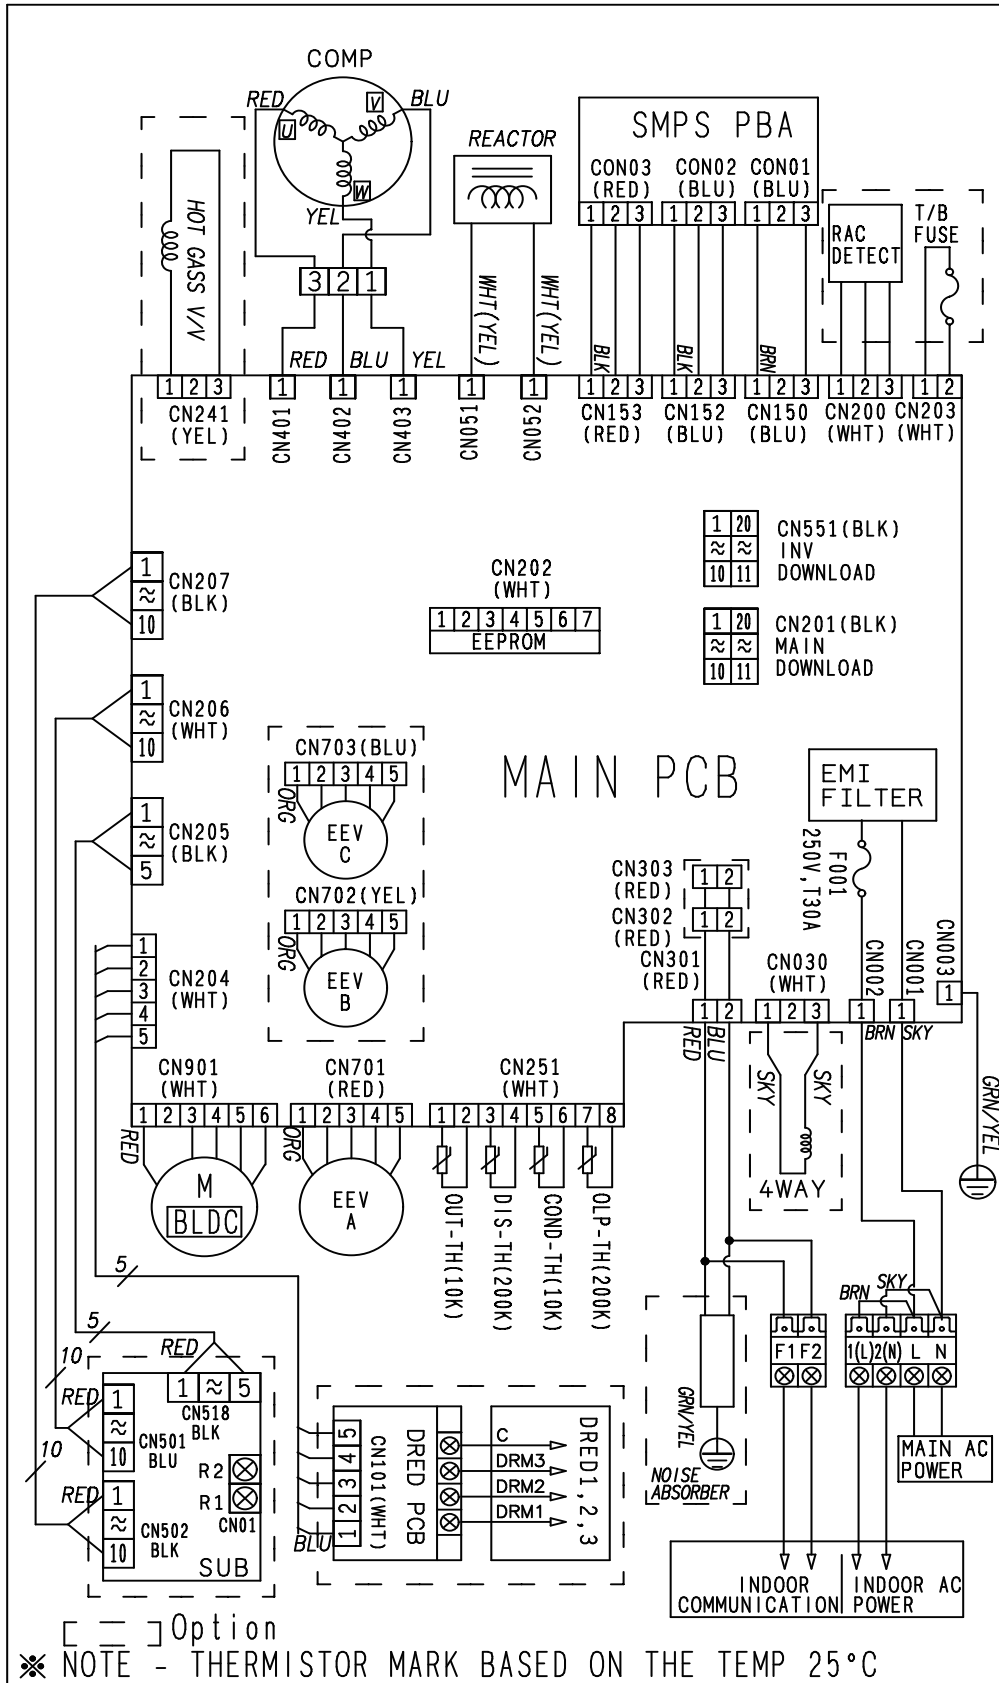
COMP
RED
U
V
BLU
W
YEL
3 2 1
HOT GASS V/V
REACTOR
SMPS PBA
CON03 (RED)
CON02 (BLU)
CON01 (BLU)
1 2 3
1 2 3
1 2 3
RAC DETECT
T/B FUSE
WHT(YEL)
WHT(YEL)
BLK
BLK
BRN
RED
BLU
YEL
1 2 3
CN241 (YEL)
1
CN401
1
CN402
1
CN403
1
CN051
1
CN052
1 2 3
CN153 (RED)
1 2 3
CN152 (BLU)
1 2 3
CN150 (BLU)
1 2 3
CN200 (WHT)
1 2
CN203 (WHT)
1 20
≈ ≈
10 11
CN551(BLK) INV DOWNLOAD
CN202 (WHT)
1 2 3 4 5 6 7
EEPROM
1 20
≈ ≈
10 11
CN201(BLK) MAIN DOWNLOAD
1
≈
10
CN207 (BLK)
1
≈
10
CN206 (WHT)
CN703(BLU)
1 2 3 4 5
ORG
EEV C
MAIN PCB
EMI FILTER
1
≈
5
CN205 (BLK)
CN702(YEL)
1 2 3 4 5
ORG
EEV B
F001 250V,T30A
CN303 (RED)
1 2
CN302 (RED)
1 2
CN301 (RED)
CN002
CN001
CN003
1
2
3
4
5
CN204 (WHT)
CN030 (WHT)
1 2 3
1 2
1
1
1
RED
BLU
BRN
SKY
CN901 (WHT)
1 2 3 4 5 6
RED
M
BLDC
CN701 (RED)
1 2 3 4 5
ORG
EEV A
CN251 (WHT)
1 2 3 4 5 6 7 8
OUT-TH(10K)
DIS-TH(200K)
COND-TH(10K)
OLP-TH(200K)
SKY
SKY
4WAY
GRN/YEL
5
5
10
10
RED
1 ≈ 5
CN518 BLK
RED
1
≈
10
CN501 BLU
R2
R1
CN01
RED
1
≈
10
CN502 BLK
SUB
5
4
3
2
1
CN101(WHT)
BLU
DRED PCB
C
DRM3
DRM2
DRM1
DRED1,2,3
GRN/YEL
NOISE ABSORBER
F1 F2
BRN
SKY
1(L) 2(N) L N
MAIN AC POWER
INDOOR COMMUNICATION
INDOOR AC POWER
[ ] Option
※ NOTE - THERMISTOR MARK BASED ON THE TEMP 25°C